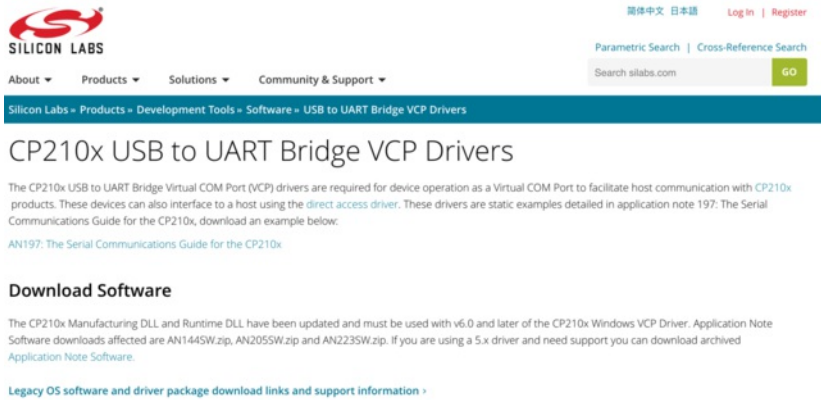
SILICON LABS

简体中文 日本語 Log In | Register

Parametric Search | Cross-Reference Search

About ▾ Products ▾ Solutions ▾ Community & Support ▾

Search silabs.com GO

Silicon Labs » Products » Development Tools » Software » USB to UART Bridge VCP Drivers

CP210x USB to UART Bridge VCP Drivers

The CP210x USB to UART Bridge Virtual COM Port (VCP) drivers are required for device operation as a Virtual COM Port to facilitate host communication with CP210x products. These devices can also interface to a host using the direct access driver. These drivers are static examples detailed in application note 197: The Serial Communications Guide for the CP210x, download an example below:

AN197: The Serial Communications Guide for the CP210x

Download Software

The CP210x Manufacturing DLL and Runtime DLL have been updated and must be used with v6.0 and later of the CP210x Windows VCP Driver. Application Note Software downloads affected are AN144SW.zip, AN205SW.zip and AN223SW.zip. If you are using a 5.x driver and need support you can download archived Application Note Software.

Legacy OS software and driver package download links and support information ›